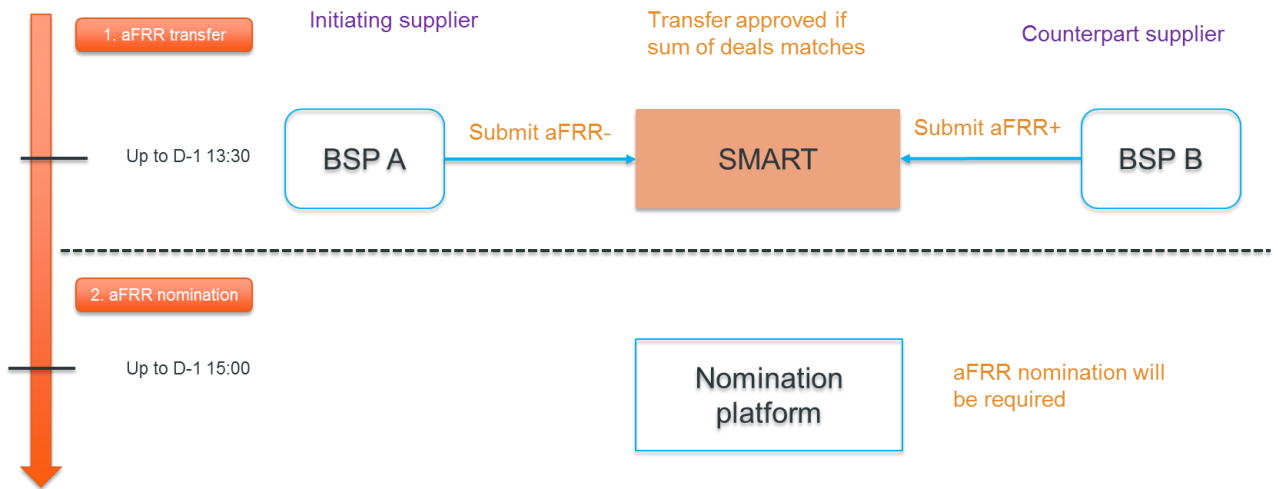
1. aFRR transfer

Initiating supplier

Transfer approved if sum of deals matches

Counterpart supplier

Up to D-1 13:30

BSP A

Submit aFRR-

SMART

Submit aFRR+

BSP B

2. aFRR nomination

Up to D-1 15:00

Nomination platform

aFRR nomination will be required